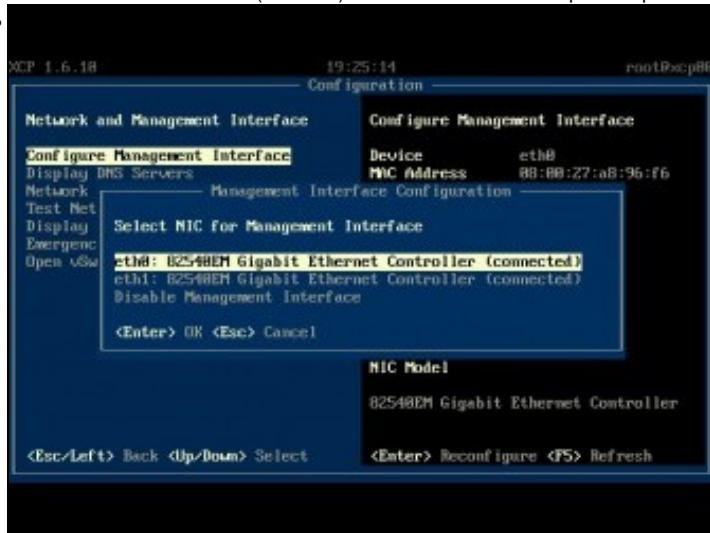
XCP 1.6.10 19:25:14 root@xcp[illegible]

Configuration

Network and Management Interface

Configure Management Interface
Display DNS Servers
Network
Test Net
Display
Emergenc
Open vSw

Configure Management Interface

Device eth0
MAC Address 08:00:27:a8:96:f6

Management Interface Configuration

Select NIC for Management Interface

eth0: 82540EM Gigabit Ethernet Controller (connected)
eth1: 82540EM Gigabit Ethernet Controller (connected)
Disable Management Interface

<Enter> OK <Esc> Cancel

NIC Model

82540EM Gigabit Ethernet Controller

<Esc/Left> Back <Up/Down> Select

<Enter> Reconfigure <F5> Refresh